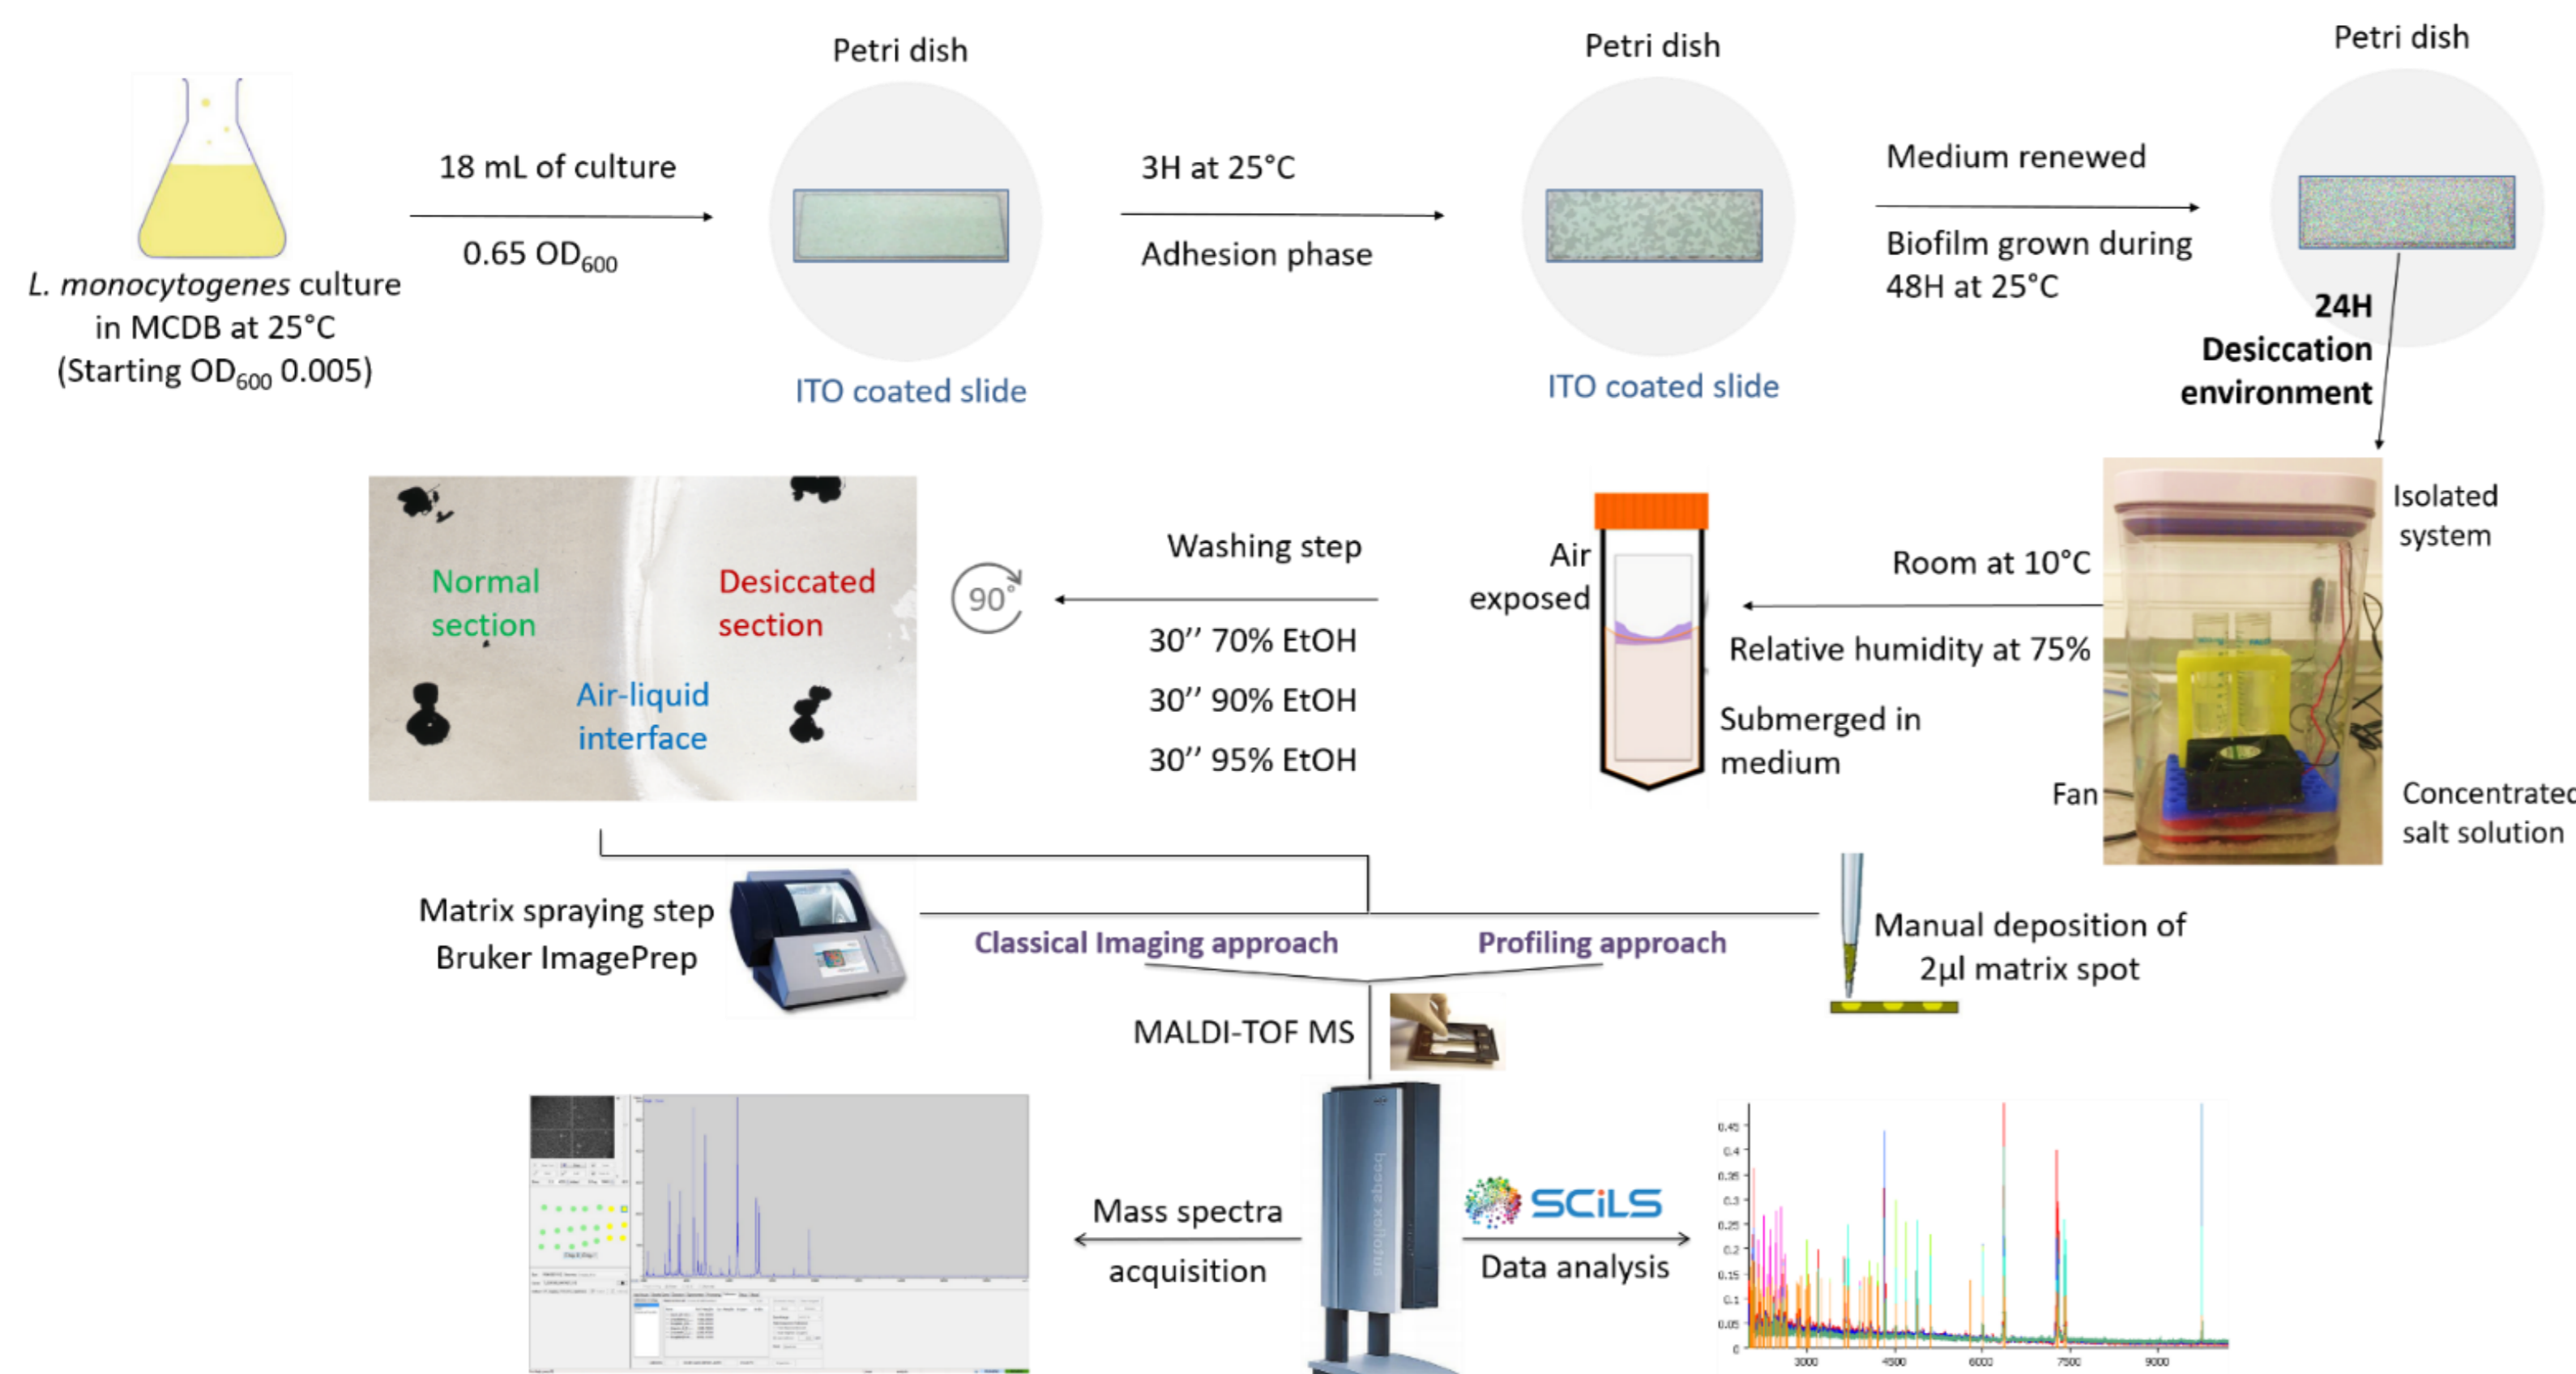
L. monocytogenes culture in MCDB at 25°C (Starting OD$_{600}$ 0.005)

18 mL of culture

0.65 OD$_{600}$

Petri dish

ITO coated slide

3H at 25°C

Adhesion phase

Petri dish

ITO coated slide

Medium renewed

Biofilm grown during 48H at 25°C

Petri dish

24H Desiccation environment

Isolated system

Room at 10°C

Relative humidity at 75%

Fan

Concentrated salt solution

Air exposed

Submerged in medium

Washing step

30'' 70% EtOH

30'' 90% EtOH

30'' 95% EtOH

90°

Normal section

Desiccated section

Air-liquid interface

Matrix spraying step Bruker ImagePrep

Classical Imaging approach

Profiling approach

Manual deposition of 2µl matrix spot

MALDI-TOF MS

Mass spectra acquisition

SCiLS

Data analysis